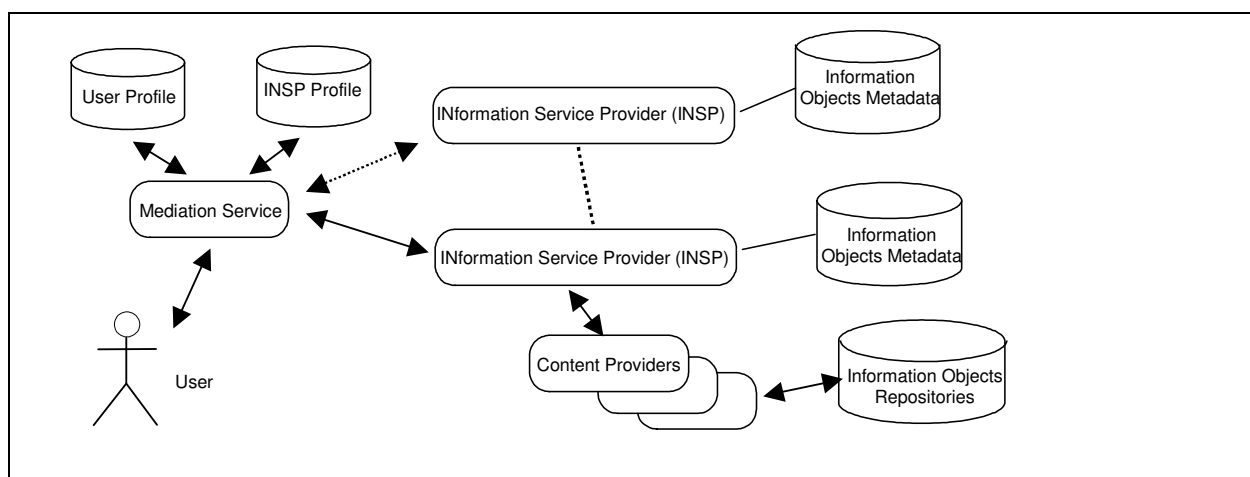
User Profile

INSP Profile

INformation Service Provider (INSP)

Information Objects Metadata

Mediation Service

INformation Service Provider (INSP)

Information Objects Metadata

User

Content Providers

Information Objects Repositories